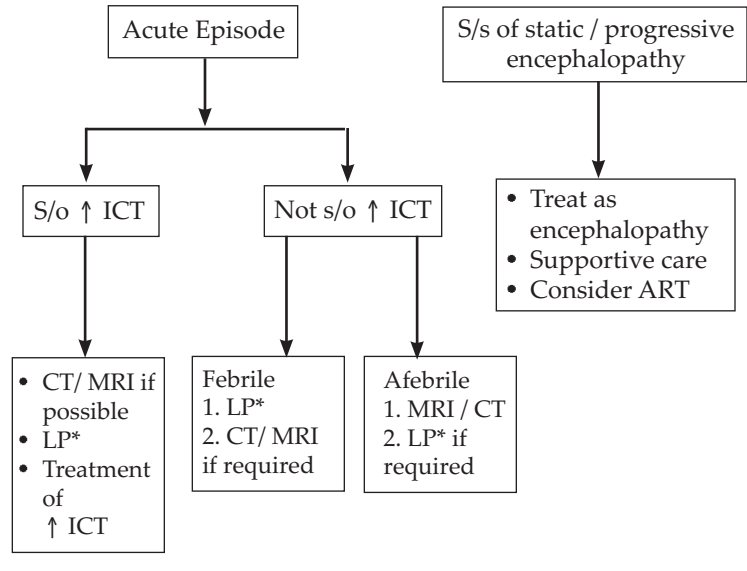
Acute Episode

S/s of static / progressive encephalopathy

S/o ↑ ICT

Not s/o ↑ ICT

• Treat as encephalopathy
• Supportive care
• Consider ART

• CT/ MRI if possible
• LP*
• Treatment of ↑ ICT

Febrile
1. LP*
2. CT/ MRI if required

Afebrile
1. MRI / CT
2. LP* if required